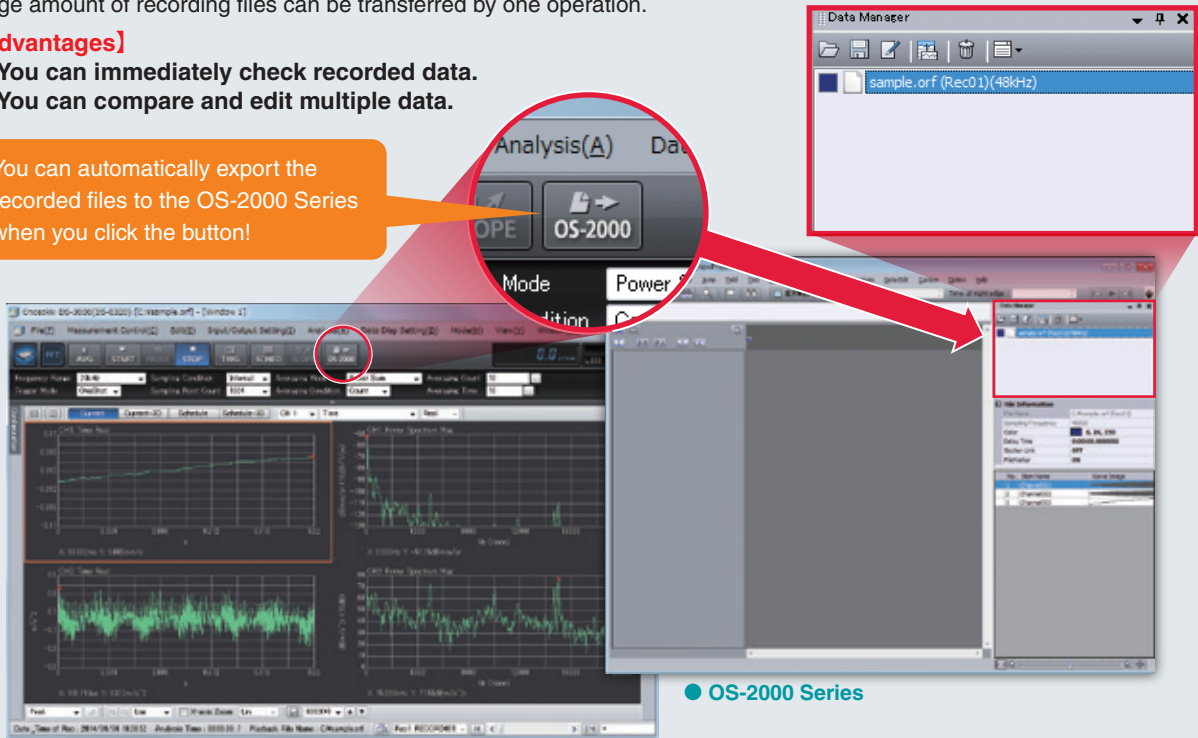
ge amount of recording files can be transferred by one operation.

dvantages】
You can immediately check recorded data.
You can compare and edit multiple data.

You can automatically export the recorded files to the OS-2000 Series when you click the button!

Analysis(A) Da

OPE OS-2000

Mode Power S

dition Co

Data Manager

sample.orf (Rec01)(48kHz)

Oncosoki OS-3000(DS-0320) [C:\sample.orf] - [Window 1]

File(F) Measurement Control(C) Edit(E) Input/Output Setting(I) Analysis(A) Data Disp Setting(D) Mode(M) View(V)

FFT AVG START PAUSE STOP TRIG SCHED OS-2000

0.0

Frequency Range Sampling Condition Internal Averaging Mode Averaging Count
Trigger Mode Sampling Point Count Averaging Condition Count Averaging Time

Current Current-3D Schedule Schedule-3D Ch 1 Time Real

CH1 Time Real
CH1 Power Spectrum Mag
CH2 Time Real
CH2 Power Spectrum Mag

Data Time of Rec: 2014/09/08 18:29:52 Analysis Time: 00:00:00.7 Playback File Name: C:\sample.orf Rec1 RECORDED

Data Manager
File Information
File Name
Sampling Frequency
Color
Delay Time
Scaler Unit
Parameter
No. Item Name Curve Image
Channel01
Channel02
Channel03

● OS-2000 Series